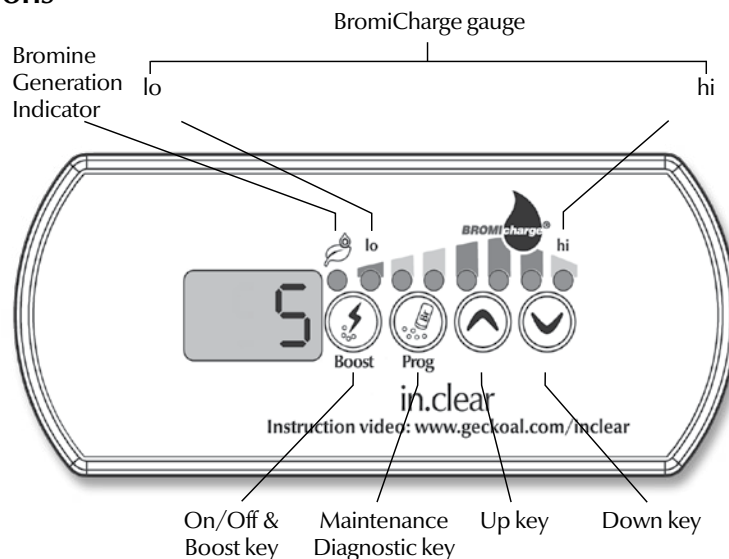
ons

BromiCharge gauge

Bromine Generation Indicator

lo

hi

lo

BROMIcharge®

hi

5

Boost

Prog

in.clear

Instruction video: www.geckoal.com/inclear

On/Off & Boost key

Maintenance Diagnostic key

Up key

Down key